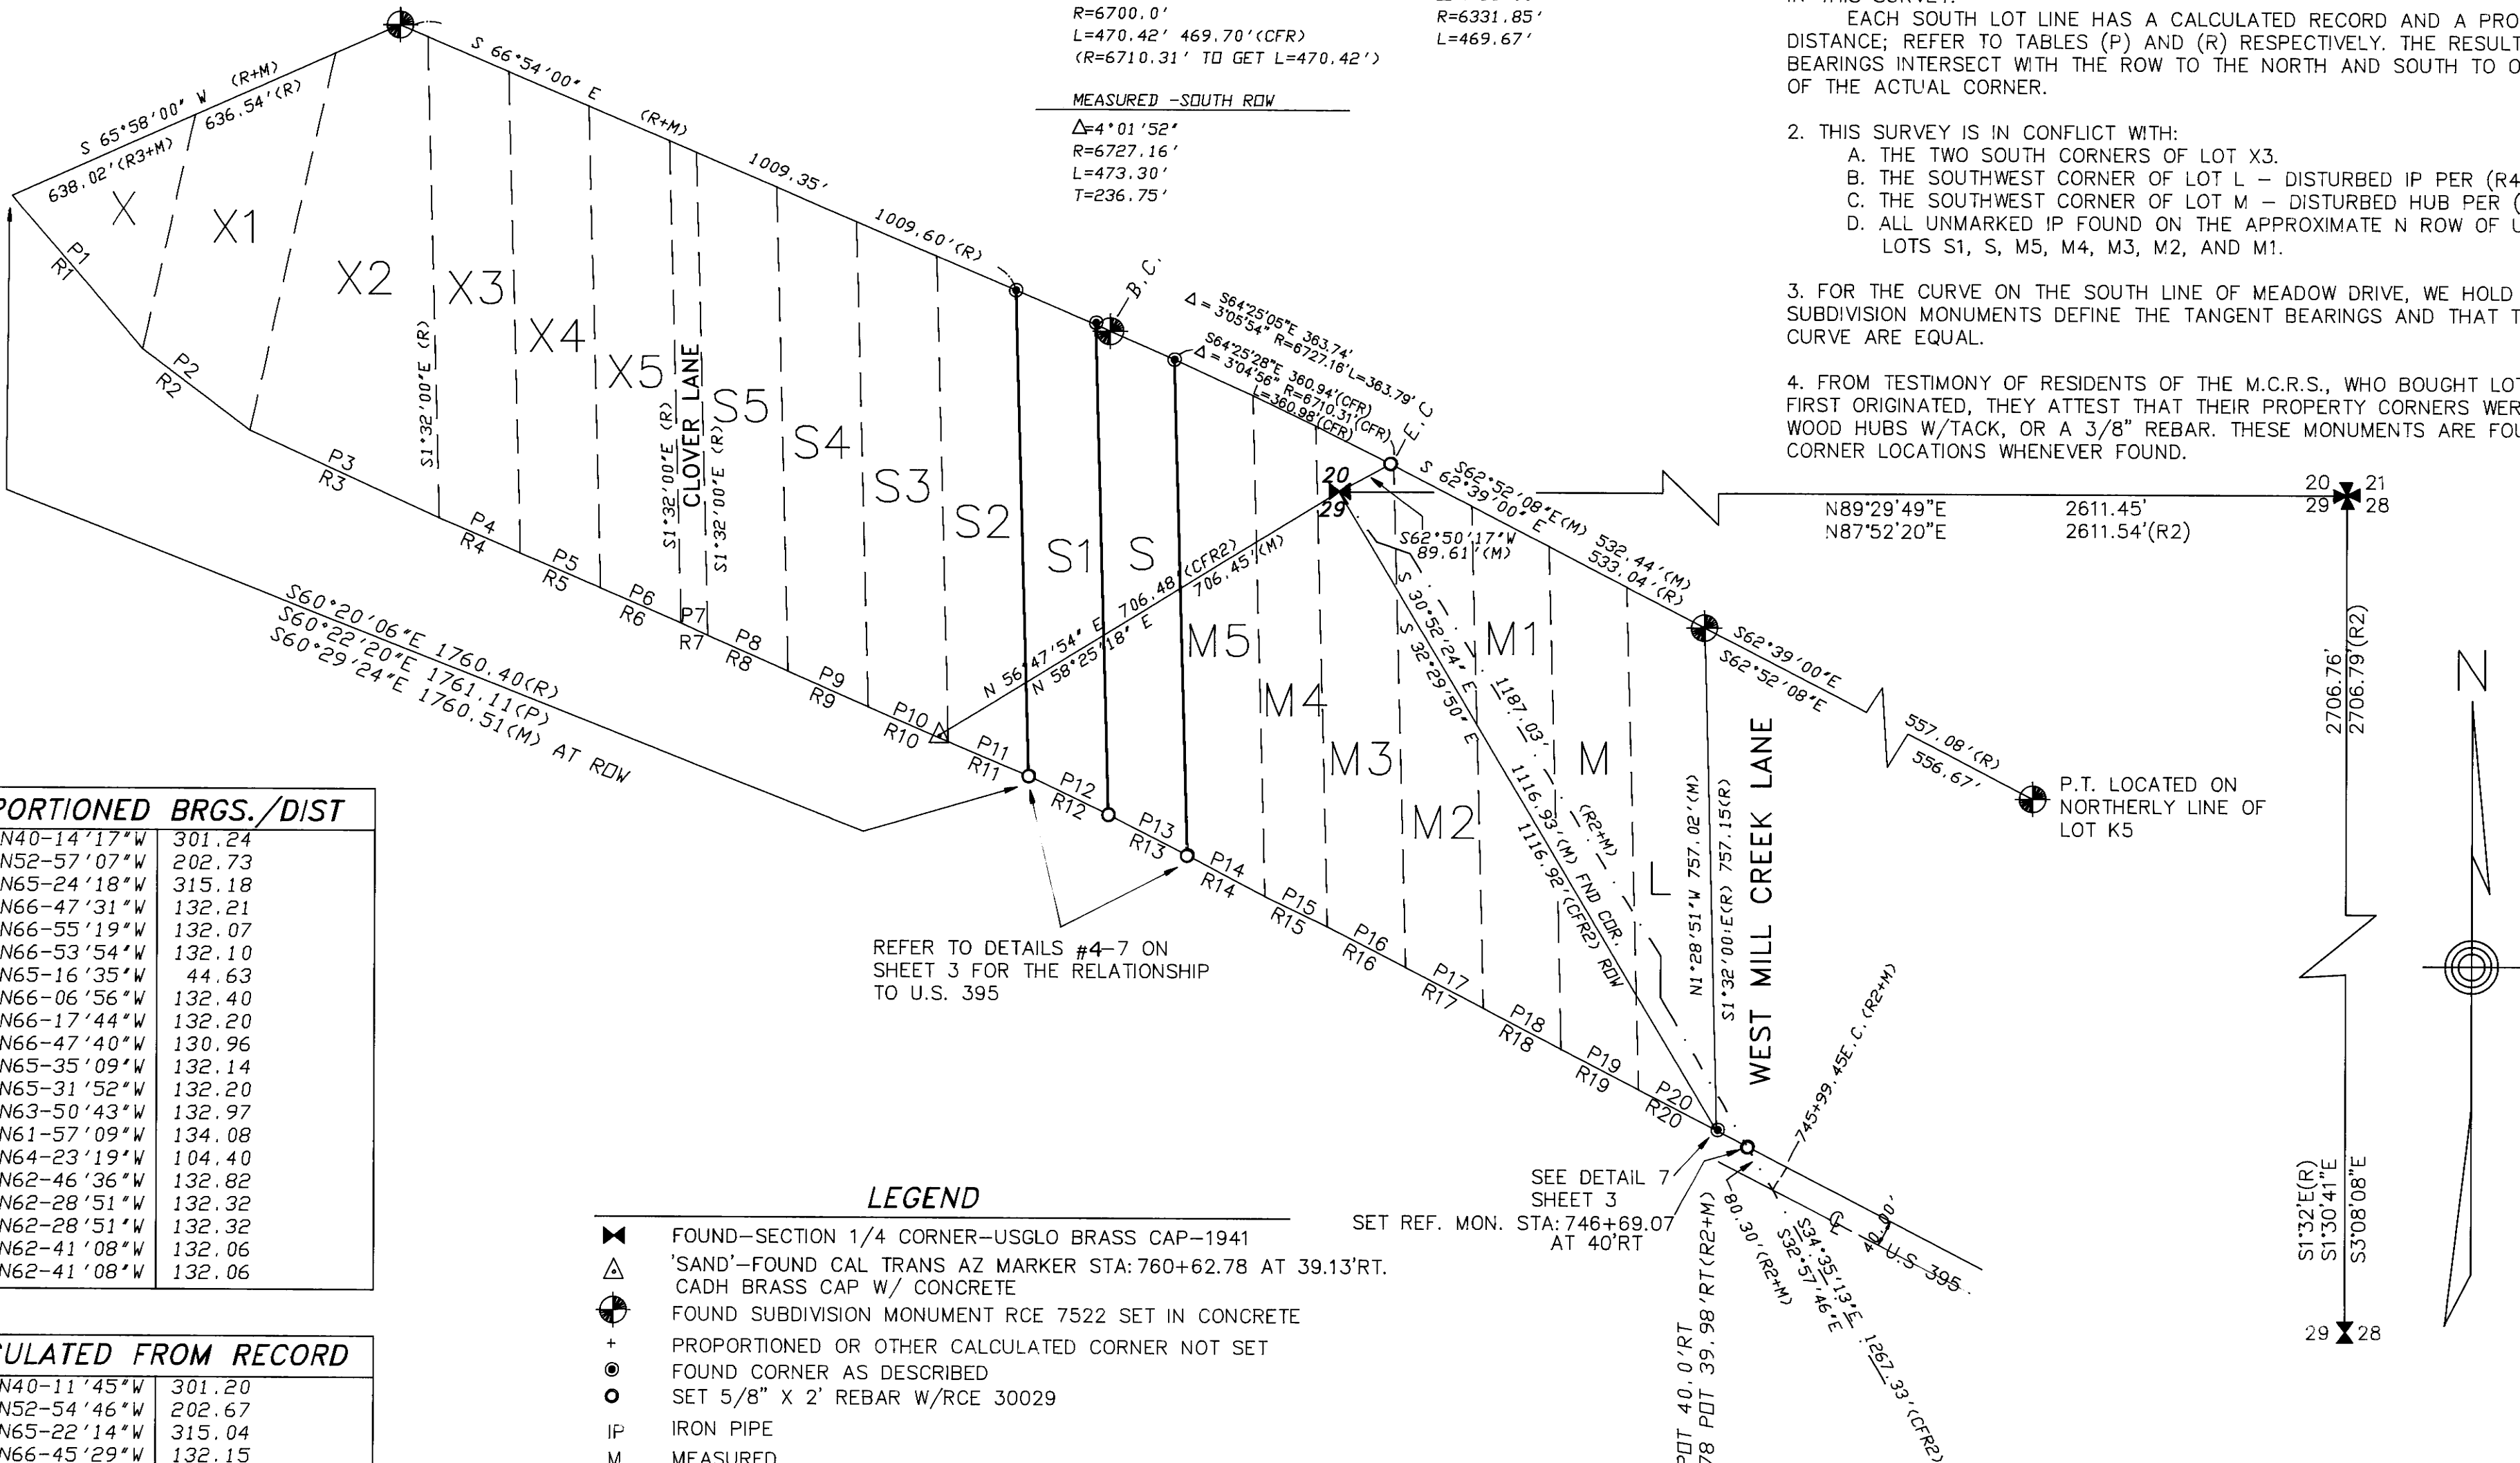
R=6700.0'
L=470.42' 469.70'(CFR)
(R=6710.31' TO GET L=470.42')

R=6331.85'
L=469.67'

EACH SOUTH LOT LINE HAS A CALCULATED RECORD AND A PRO DISTANCE; REFER TO TABLES (P) AND (R) RESPECTIVELY. THE RESULT BEARINGS INTERSECT WITH THE ROW TO THE NORTH AND SOUTH TO O OF THE ACTUAL CORNER.

2. THIS SURVEY IS IN CONFLICT WITH:
A. THE TWO SOUTH CORNERS OF LOT X3.
B. THE SOUTHWEST CORNER OF LOT L – DISTURBED IP PER (R4
C. THE SOUTHWEST CORNER OF LOT M – DISTURBED HUB PER (
D. ALL UNMARKED IP FOUND ON THE APPROXIMATE N ROW OF U LOTS S1, S, M5, M4, M3, M2, AND M1.

3. FOR THE CURVE ON THE SOUTH LINE OF MEADOW DRIVE, WE HOLD SUBDIVISION MONUMENTS DEFINE THE TANGENT BEARINGS AND THAT T CURVE ARE EQUAL.

4. FROM TESTIMONY OF RESIDENTS OF THE M.C.R.S., WHO BOUGHT LOT FIRST ORIGINATED, THEY ATTEST THAT THEIR PROPERTY CORNERS WER WOOD HUBS W/TACK, OR A 3/8" REBAR. THESE MONUMENTS ARE FOU CORNER LOCATIONS WHENEVER FOUND.

MEASURED -SOUTH ROW
$\Delta$=4°01'52'
R=6727.16'
L=473.30'
T=236.75'

S 65°58'00" W (R+M)
638.02'(R3+M)
636.54'(R)
S 66°54'00" E (R+M)
1009.35'
1009.60'(R)
B.C.
$\Delta$ = S64°25'05"E 363.74'
3°05'54" R=6727.16' L=363.79'
S64°25'28"E 360.94'(CFR)
$\Delta$ = 3°04'56" R=6710.31'(CFR)
L=360.98'(CFR)
E.C.
X X1 X2 X3 X4 X5 S5 S4 S3 S2 S1 S M5 M4 M3 M2 M1 M L
CLOVER LANE
S1°32'00"E (R)
S1°32'00"E (R)
S1°32'00"E (R)
P1 R1 P2 R2 P3 R3 P4 R4 P5 R5 P6 R6 P7 R7 P8 R8 P9 R9 P10 R10 P11 R11 P12 R12 P13 R13 P14 R14 P15 R15 P16 R16 P17 R17 P18 R18 P19 R19 P20 R20
S60°20'06"E 1760.40(R)
S60°22'20"E 1761.11(P)
S60°29'24"E 1760.51(M) AT ROW
N 56°47'54" E 706.48'(CFR2)
N 58°25'18" E 706.45'(M)
20
29
S 62°52'08"E(M) 532.44'(M)
S 62°39'00" E 533.04'(R)
S62°50'17"W 89.61'(M)
S 30°52'24" E
S 32°29'50" E
1187.03'
(R2+M)
1116.93'(M) FND COR.
1116.92'(CFR2) ROW
S62°39'00"E
S62°52'08"E
557.08'(R)
556.67'
P.T. LOCATED ON NORTHERLY LINE OF LOT K5
N89°29'49"E 2611.45'
N87°52'20"E 2611.54'(R2)
20 21
29 28
2706.76'
2706.79'(R2)
N
S1°32'E(R)
S1°30'41"E
S3°08'08"E
29 28
N1°28'51"W 757.02'(M)
S1°32'00:E(R) 757.15(R)
WEST MILL CREEK LANE
745+99.45E.C.(R2+M)
REFER TO DETAILS #4-7 ON SHEET 3 FOR THE RELATIONSHIP TO U.S. 395
SEE DETAIL 7 SHEET 3
SET REF. MON. STA: 746+69.07 AT 40'RT
80.30'(R2+M)
S34°35'13"E
S32°57'46"E
1267.33'(CFR2)
40.00'
U.S. 395
POT 40.0'RT
78 POT 39.98'RT(R2+M)

| PORTIONED | BRGS./DIST |
|---|---|
| N40-14'17"W | 301.24 |
| N52-57'07"W | 202.73 |
| N65-24'18"W | 315.18 |
| N66-47'31"W | 132.21 |
| N66-55'19"W | 132.07 |
| N66-53'54"W | 132.10 |
| N65-16'35"W | 44.63 |
| N66-06'56"W | 132.40 |
| N66-17'44"W | 132.20 |
| N66-47'40"W | 130.96 |
| N65-35'09"W | 132.14 |
| N65-31'52"W | 132.20 |
| N63-50'43"W | 132.97 |
| N61-57'09"W | 134.08 |
| N64-23'19"W | 104.40 |
| N62-46'36"W | 132.82 |
| N62-28'51"W | 132.32 |
| N62-28'51"W | 132.32 |
| N62-41'08"W | 132.06 |
| N62-41'08"W | 132.06 |

| ULATED FROM RECORD | |
|---|---|
| N40-11'45"W | 301.20 |
| N52-54'46"W | 202.67 |
| N65-22'14"W | 315.04 |
| N66-45'29"W | 132.15 |

LEGEND
FOUND-SECTION 1/4 CORNER-USGLO BRASS CAP-1941
'SAND'-FOUND CAL TRANS AZ MARKER STA: 760+62.78 AT 39.13'RT. CADH BRASS CAP W/ CONCRETE
FOUND SUBDIVISION MONUMENT RCE 7522 SET IN CONCRETE
PROPORTIONED OR OTHER CALCULATED CORNER NOT SET
FOUND CORNER AS DESCRIBED
SET 5/8" X 2' REBAR W/RCE 30029
IP IRON PIPE
M MEASURED